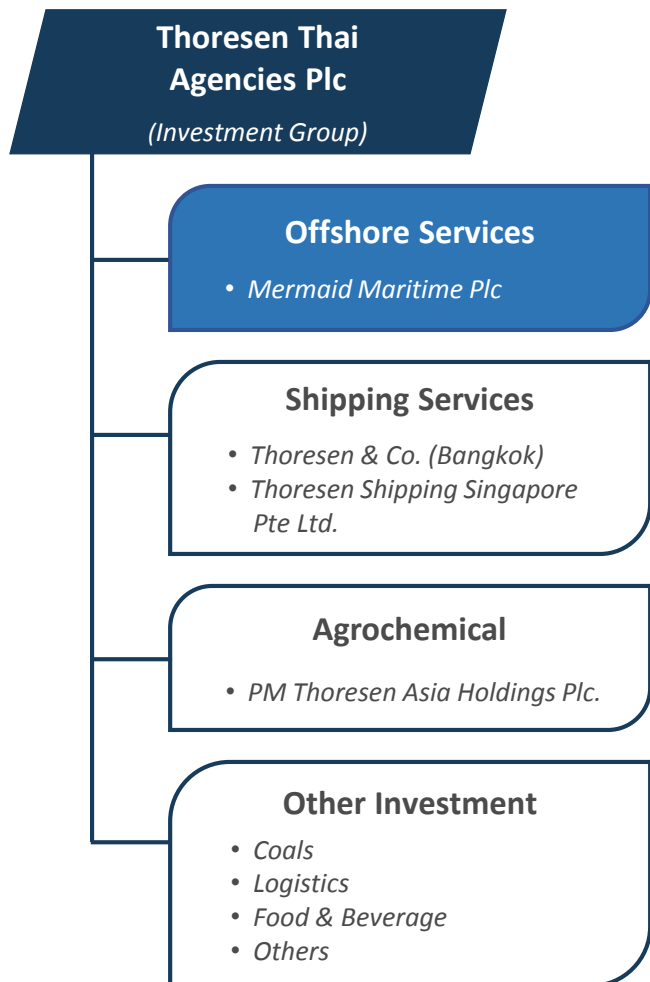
Thoresen Thai Agencies Plc
(Investment Group)

Offshore Services
• Mermaid Maritime Plc

Shipping Services
• Thoresen & Co. (Bangkok)
• Thoresen Shipping Singapore Pte Ltd.

Agrochemical
• PM Thoresen Asia Holdings Plc.

Other Investment
• Coals
• Logistics
• Food & Beverage
• Others